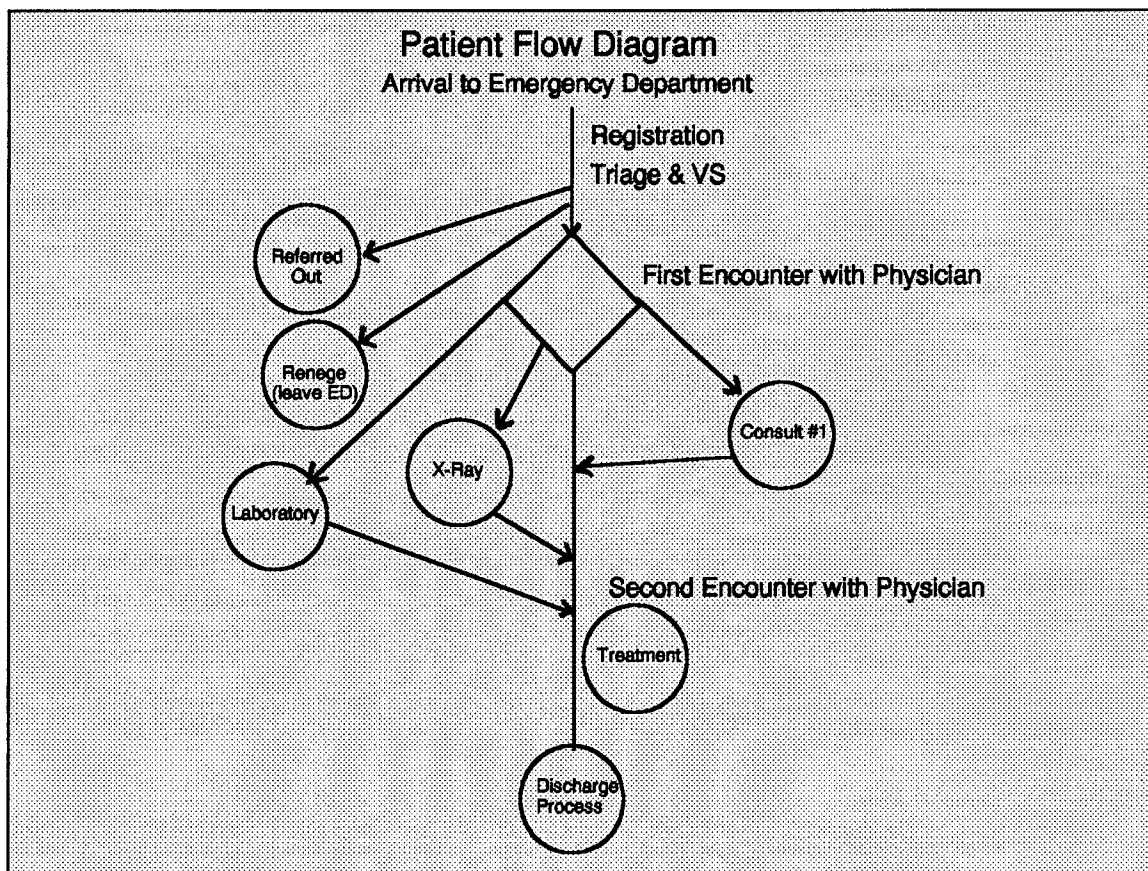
Patient Flow Diagram
Arrival to Emergency Department

Registration
Triage & VS

Referred Out

First Encounter with Physician

Renege (leave ED)

Consult #1

X-Ray

Laboratory

Second Encounter with Physician

Treatment

Discharge Process